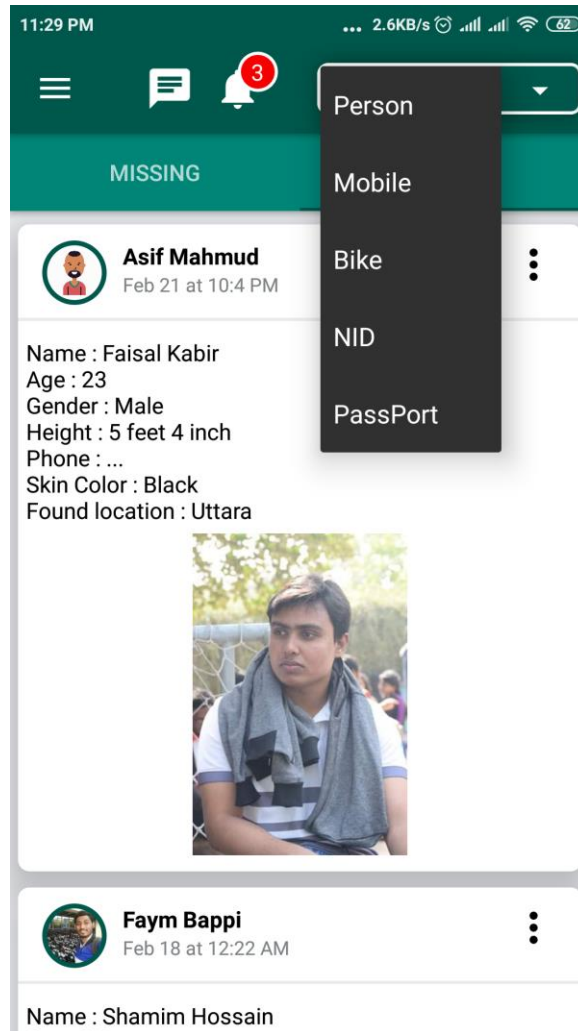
11:29 PM
... 2.6KB/s 62

3

Person
Mobile
Bike
NID
PassPort

MISSING

Asif Mahmud
Feb 21 at 10:4 PM

Name : Faisal Kabir
Age : 23
Gender : Male
Height : 5 feet 4 inch
Phone : ...
Skin Color : Black
Found location : Uttara

Faym Bappi
Feb 18 at 12:22 AM

Name : Shamim Hossain